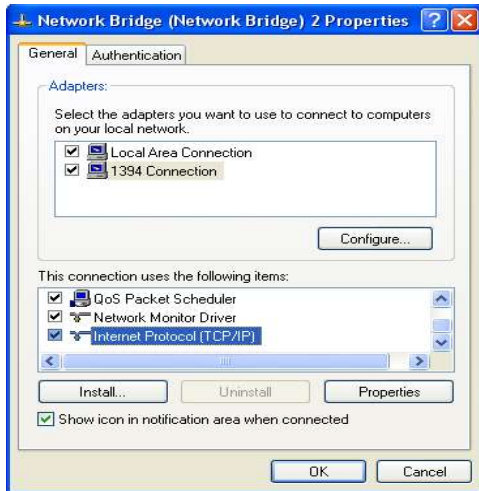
Network Bridge (Network Bridge) 2 Properties

General | Authentication

Adapters:

Select the adapters you want to use to connect to computers on your local network.

Local Area Connection
1394 Connection

Configure...

This connection uses the following items:

QoS Packet Scheduler
Network Monitor Driver
Internet Protocol (TCP/IP)

Install... | Uninstall | Properties

Show icon in notification area when connected

OK | Cancel